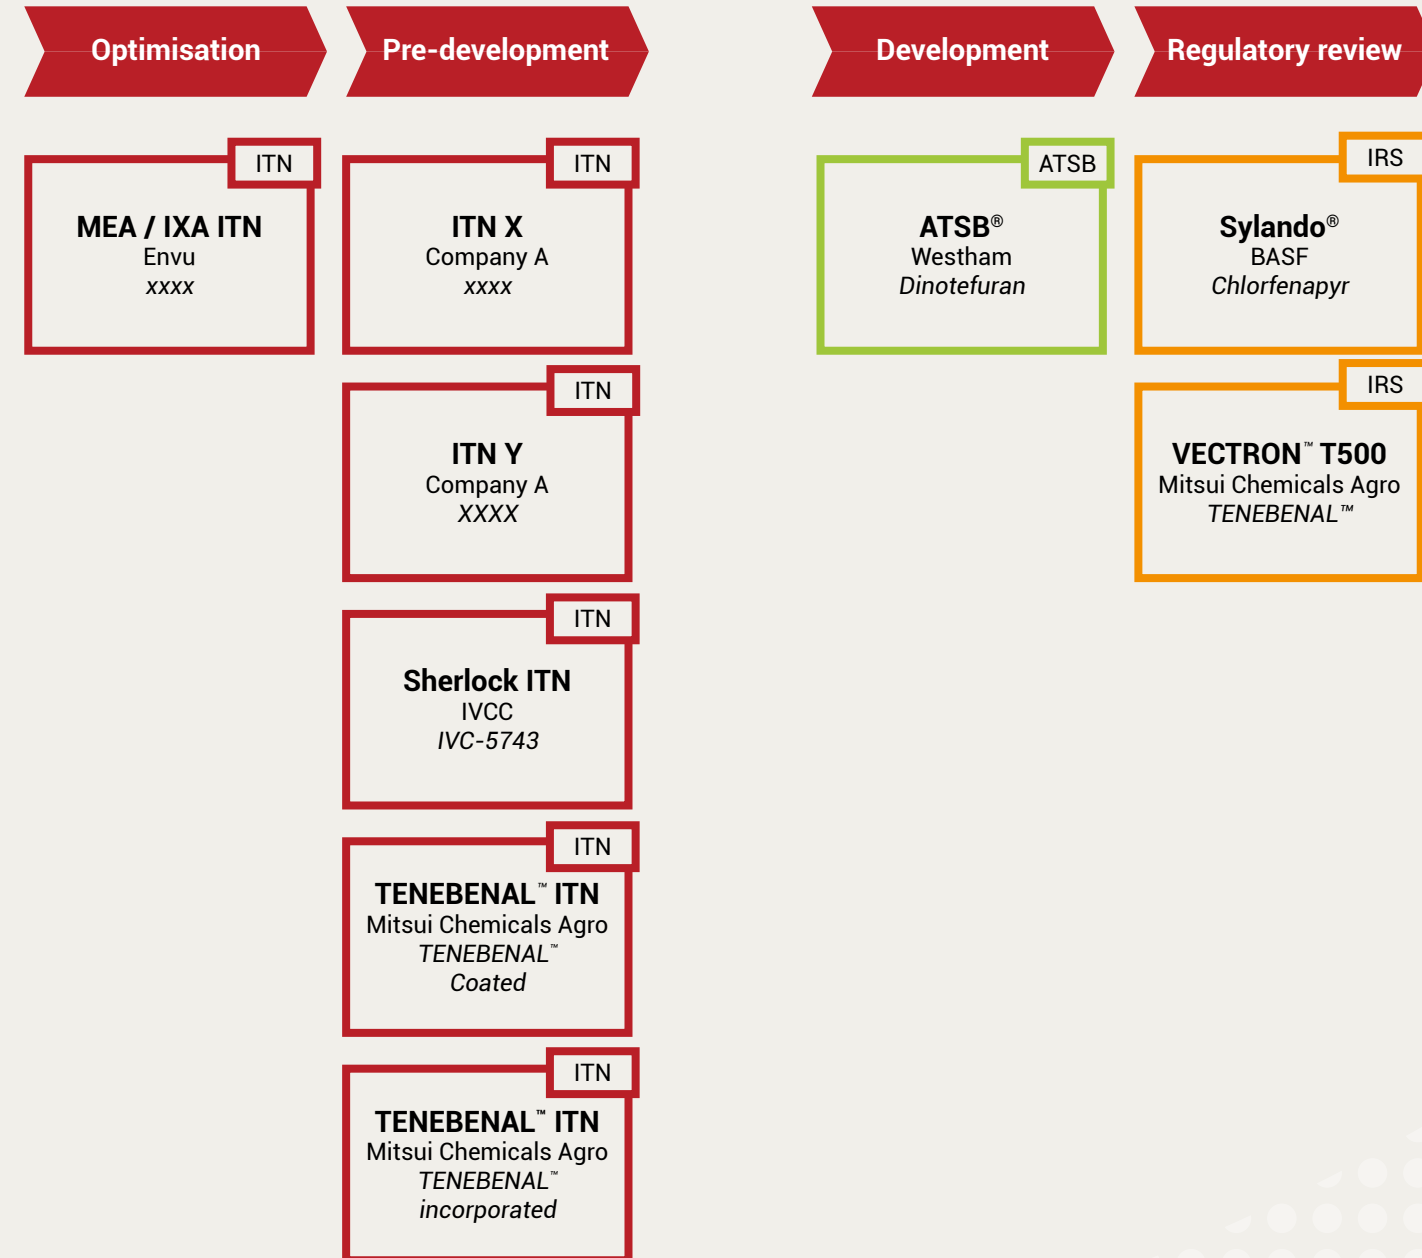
Optimisation

Pre-development

Development

Regulatory review

ITN
MEA / IXA ITN
Envu
xxxx

ITN
ITN X
Company A
xxxx

ITN
ITN Y
Company A
XXXX

ITN
Sherlock ITN
IVCC
IVC-5743

ITN
TENEBENAL™ ITN
Mitsui Chemicals Agro
TENEBENAL™
Coated

ITN
TENEBENAL™ ITN
Mitsui Chemicals Agro
TENEBENAL™
incorporated

ATSB
ATSB®
Westham
Dinotefuran

IRS
Sylando®
BASF
Chlorfenapyr

IRS
VECTRON™ T500
Mitsui Chemicals Agro
TENEBENAL™